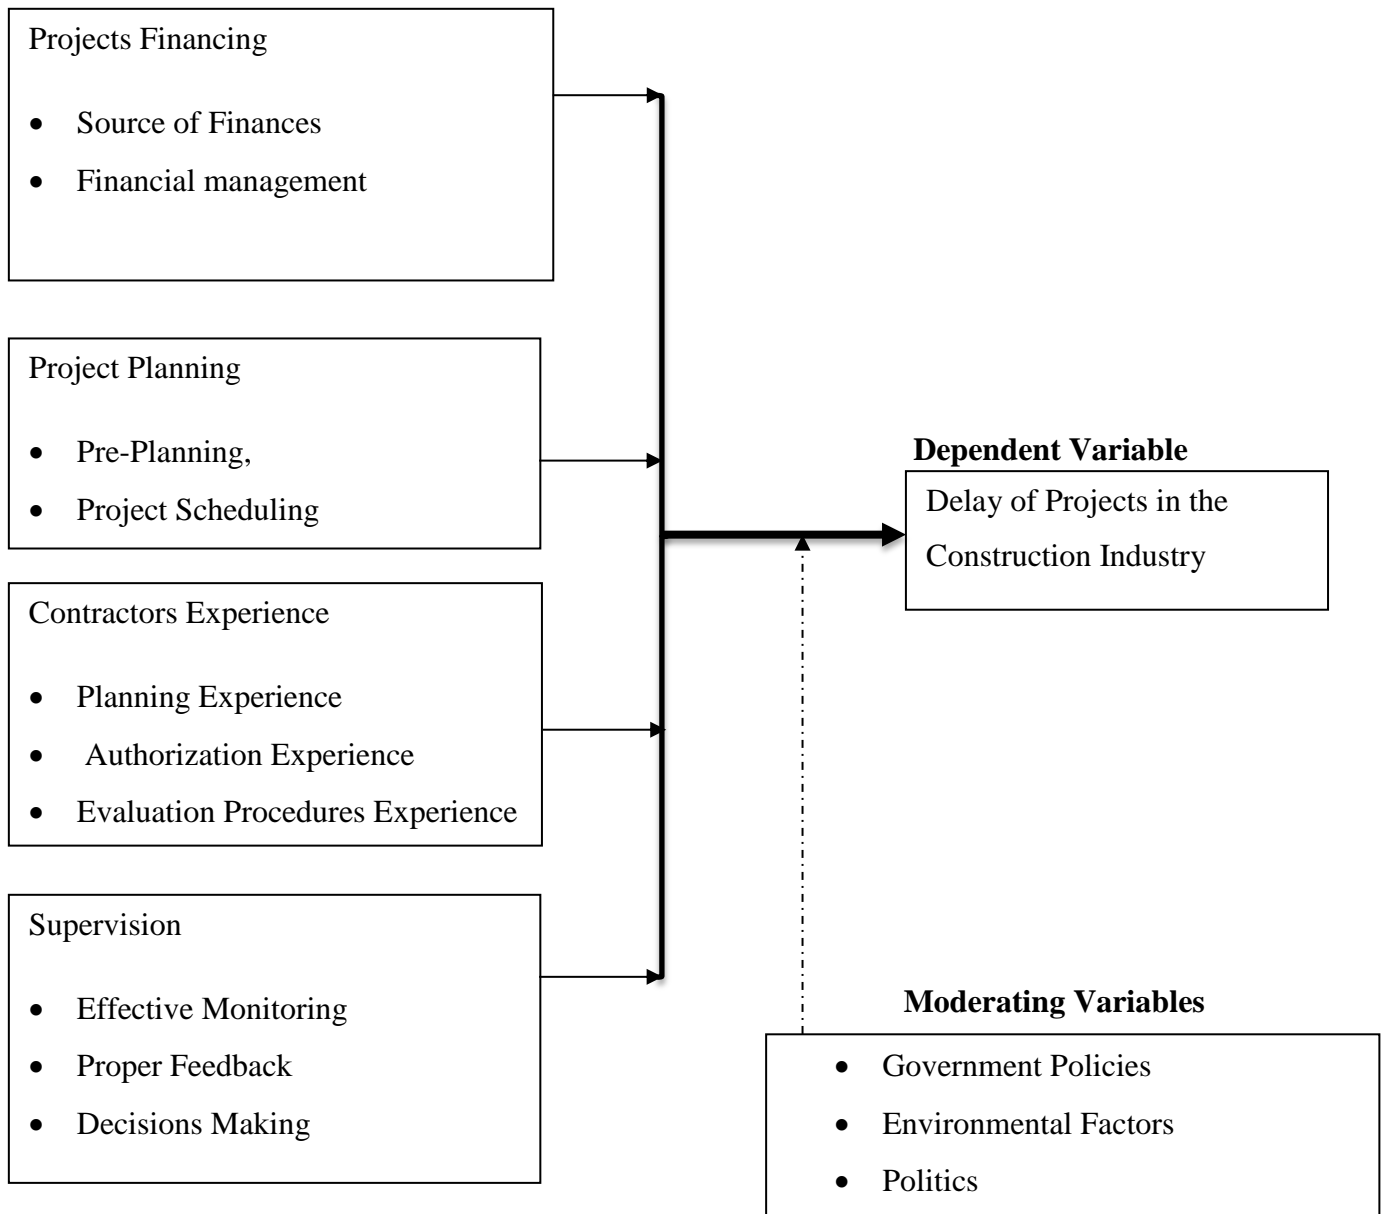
Projects Financing

- Source of Finances
- Financial management

Project Planning

- Pre-Planning,
- Project Scheduling

Contractors Experience

- Planning Experience
- Authorization Experience
- Evaluation Procedures Experience

Supervision

- Effective Monitoring
- Proper Feedback
- Decisions Making

**Dependent Variable**

Delay of Projects in the Construction Industry

**Moderating Variables**

- Government Policies
- Environmental Factors
- Politics